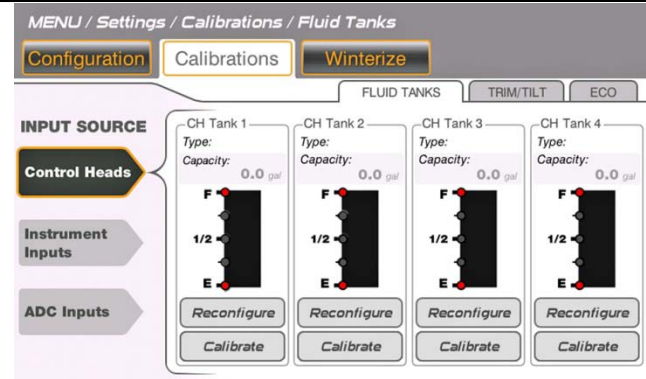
MENU / Settings / Calibrations / Fluid Tanks

Configuration
Calibrations
Winterize

FLUID TANKS
TRIM/TILT
ECO

INPUT SOURCE

Control Heads

Instrument Inputs

ADC Inputs

CH Tank 1
Type:
Capacity:
0.0 gal
F
1/2
E
Reconfigure
Calibrate

CH Tank 2
Type:
Capacity:
0.0 gal
F
1/2
E
Reconfigure
Calibrate

CH Tank 3
Type:
Capacity:
0.0 gal
F
1/2
E
Reconfigure
Calibrate

CH Tank 4
Type:
Capacity:
0.0 gal
F
1/2
E
Reconfigure
Calibrate